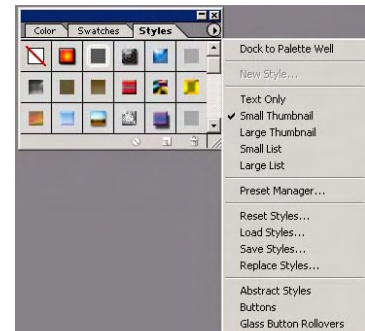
Color Swatches Styles

Dock to Palette Well

New Style...

Text Only
✓ Small Thumbnail
Large Thumbnail
Small List
Large List

Preset Manager...

Reset Styles...
Load Styles...
Save Styles...
Replace Styles...

Abstract Styles
Buttons
Glass Button Rollovers